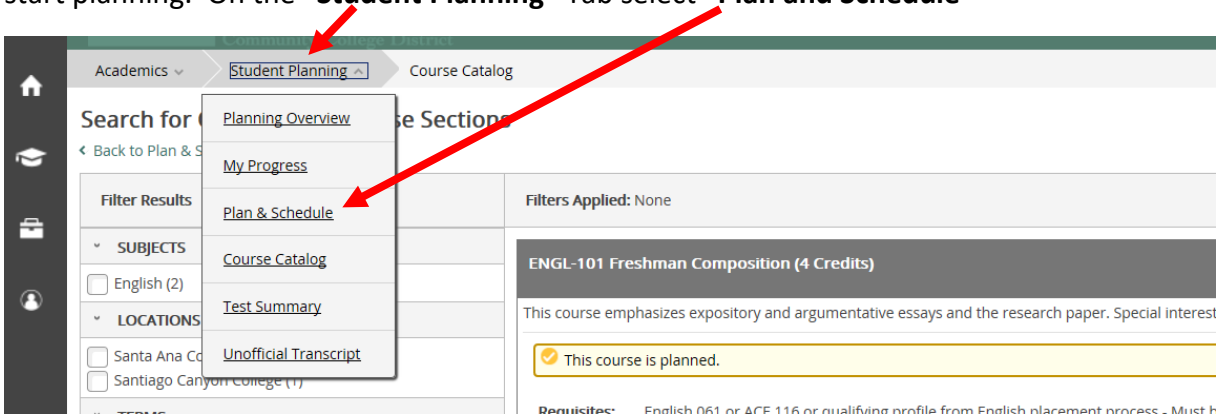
start planning. On the "Student Planning" Tab select "Plan and Schedule"

Community College District

Academics Student Planning Course Catalog

Search for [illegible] se Sections

Back to Plan & S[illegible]

Planning Overview

My Progress

Plan & Schedule

Course Catalog

Test Summary

Unofficial Transcript

Filter Results

SUBJECTS

English (2)

LOCATIONS

Santa Ana Co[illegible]

Santiago Canyon College (1)

TERMS

Filters Applied: None

ENGL-101 Freshman Composition (4 Credits)

This course emphasizes expository and argumentative essays and the research paper. Special interest

This course is planned.

Requisites: English 061 or ACE 116 or qualifying profile from English placement process - Must b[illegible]